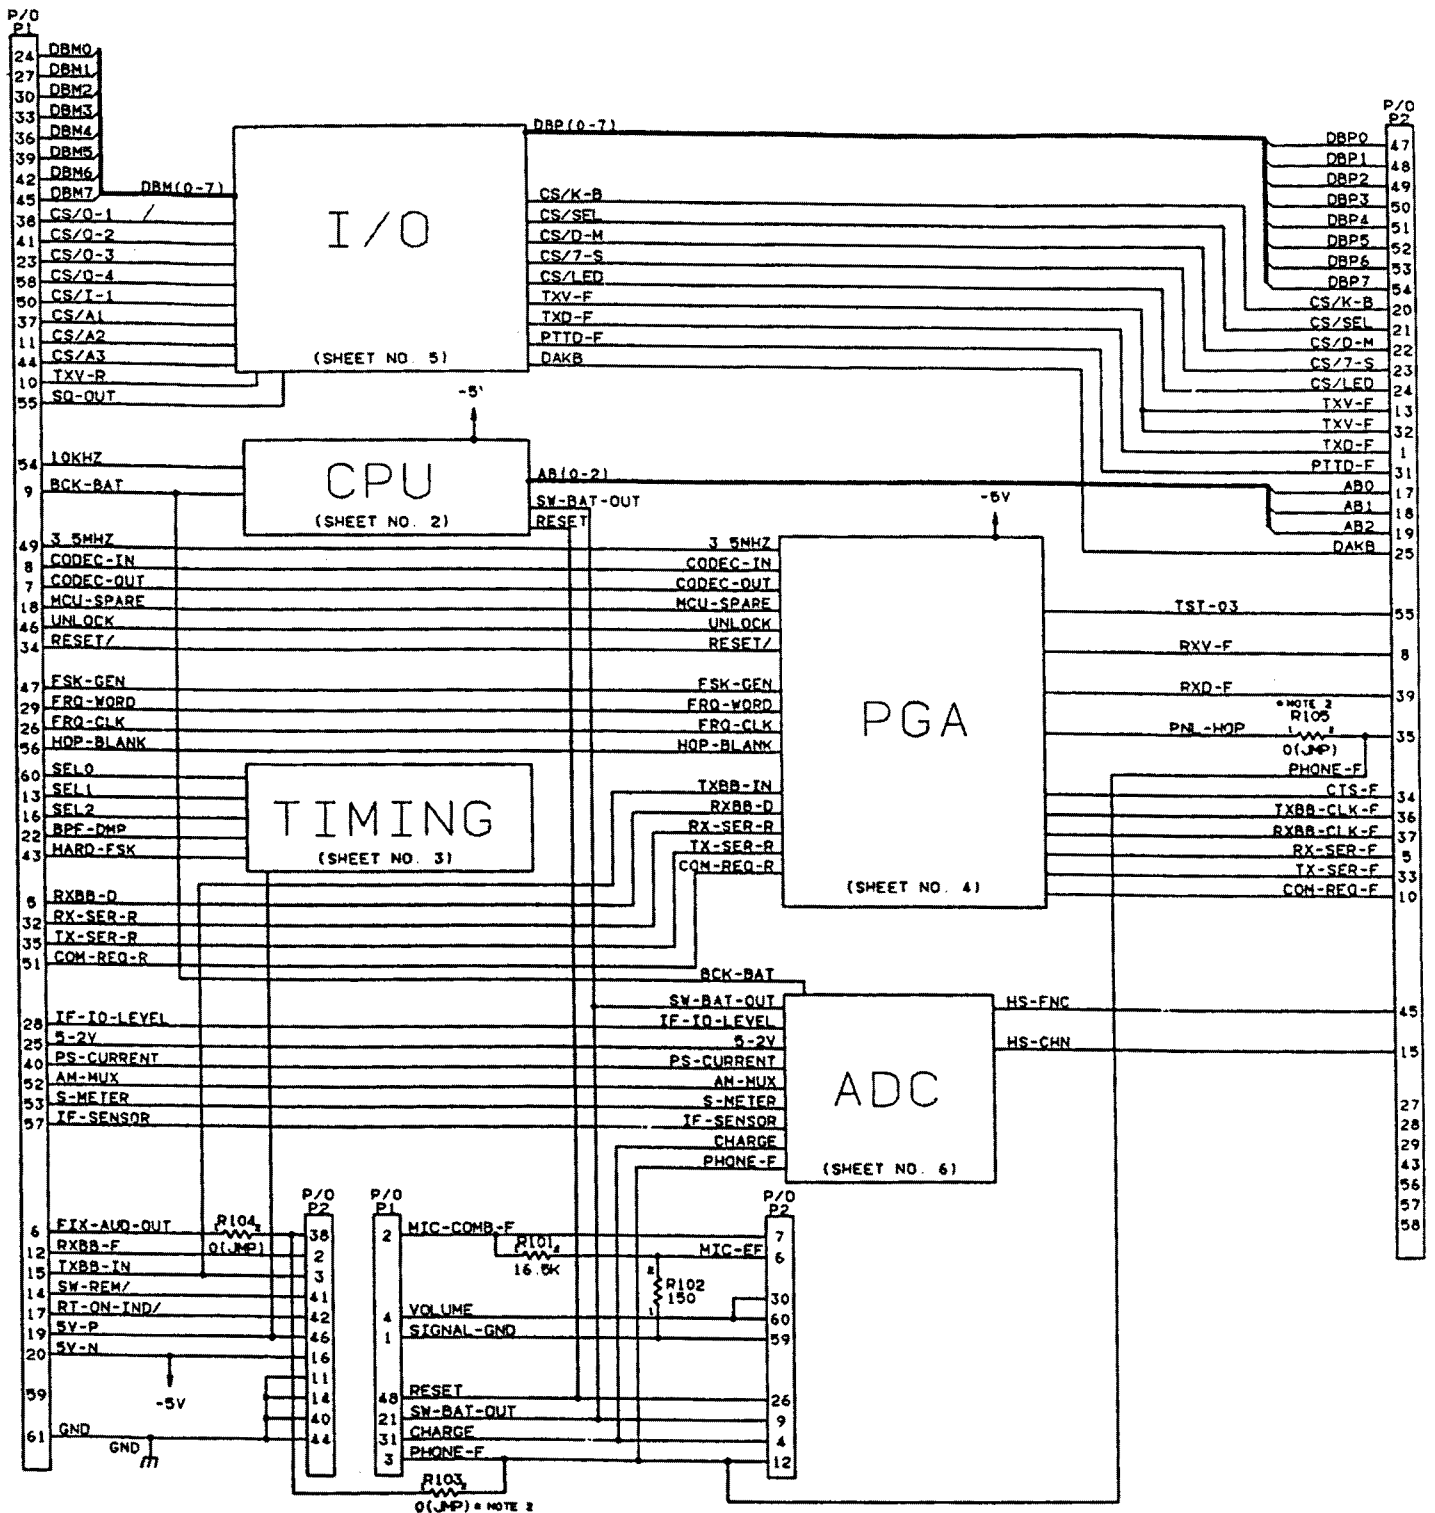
P/O P1

24 DBM0
27 DBM1
30 DBM2
33 DBM3
36 DBM4
39 DBM5
42 DBM6
45 DBM7
38 CS/O-1
41 CS/O-2
23 CS/O-3
58 CS/O-4
50 CS/I-1
37 CS/A1
11 CS/A2
44 CS/A3
10 TXV-R
55 SQ-OUT

DBM(0-7)

I/O

(SHEET NO. 5)

DBP(0-7)
CS/K-B
CS/SEL
CS/D-M
CS/7-S
CS/LED
TXV-F
TXD-F
PTTD-F
DAKB

P/O P2

DBP0 47
DBP1 48
DBP2 49
DBP3 50
DBP4 51
DBP5 52
DBP6 53
DBP7 54
CS/K-B 20
CS/SEL 21
CS/D-M 22
CS/7-S 23
CS/LED 24
TXV-F 13
TXV-F 32
TXD-F 1
PTTD-F 31
AB0 17
AB1 18
AB2 19
DAKB 25

-5'

54 10KHZ
9 BCK-BAT

CPU

(SHEET NO. 2)

AB(0-2)
SW-BAT-OUT
RESET

-5V

49 3.5MHZ
8 CODEC-IN
7 CODEC-OUT
18 MCU-SPARE
46 UNLOCK
34 RESET/

47 FSK-GEN
29 FRQ-WORD
26 FRQ-CLK
56 HOP-BLANK
60 SEL0
13 SEL1
16 SEL2
22 BPF-DMP
43 HARD-FSK

TIMING

(SHEET NO. 3)

6 RXBB-D
32 RX-SER-R
35 TX-SER-R
51 COM-REQ-R

3.5MHZ
CODEC-IN
CODEC-OUT
MCU-SPARE
UNLOCK
RESET/
FSK-GEN
FRQ-WORD
FRQ-CLK
HOP-BLANK
TXBB-IN
RXBB-D
RX-SER-R
TX-SER-R
COM-REQ-R

PGA

(SHEET NO. 4)

TST-03 55
RXV-F 8
RXD-F 39
* NOTE 2
R105
PNL-HOP
0(JMP) 35
PHONE-F
CTS-F 34
TXBB-CLK-F 36
RXBB-CLK-F 37
RX-SER-F 5
TX-SER-F 33
COM-REQ-F 10

BCK-BAT
SW-BAT-OUT
IF-IO-LEVEL
5-2V
PS-CURRENT
AM-MUX
S-METER
IF-SENSOR
CHARGE
PHONE-F

28 IF-IO-LEVEL
25 5-2V
40 PS-CURRENT
52 AM-MUX
53 S-METER
57 IF-SENSOR

ADC

(SHEET NO. 6)

HS-FNC 45
HS-CHN 15
27
28
29
43
56
57
58

6 FIX-AUD-OUT
12 RXBB-F
15 TXBB-IN
14 SW-REM/
17 RT-ON-IND/
19 5V-P
20 5V-N
59
61 GND

R104
0(JMP)

-5V

GND

P/O P2
38
2
3
41
42
46
16
11
14
40
44

P/O P1
2 MIC-COMB-F
4 VOLUME
1 SIGNAL-GND
48 RESET
21 SW-BAT-OUT
31 CHARGE
3 PHONE-F

R101
16.5K

R102
150

R103
0(JMP) * NOTE 2

P/O P2
MIC-EF
7
6
30
60
59
26
9
4
12